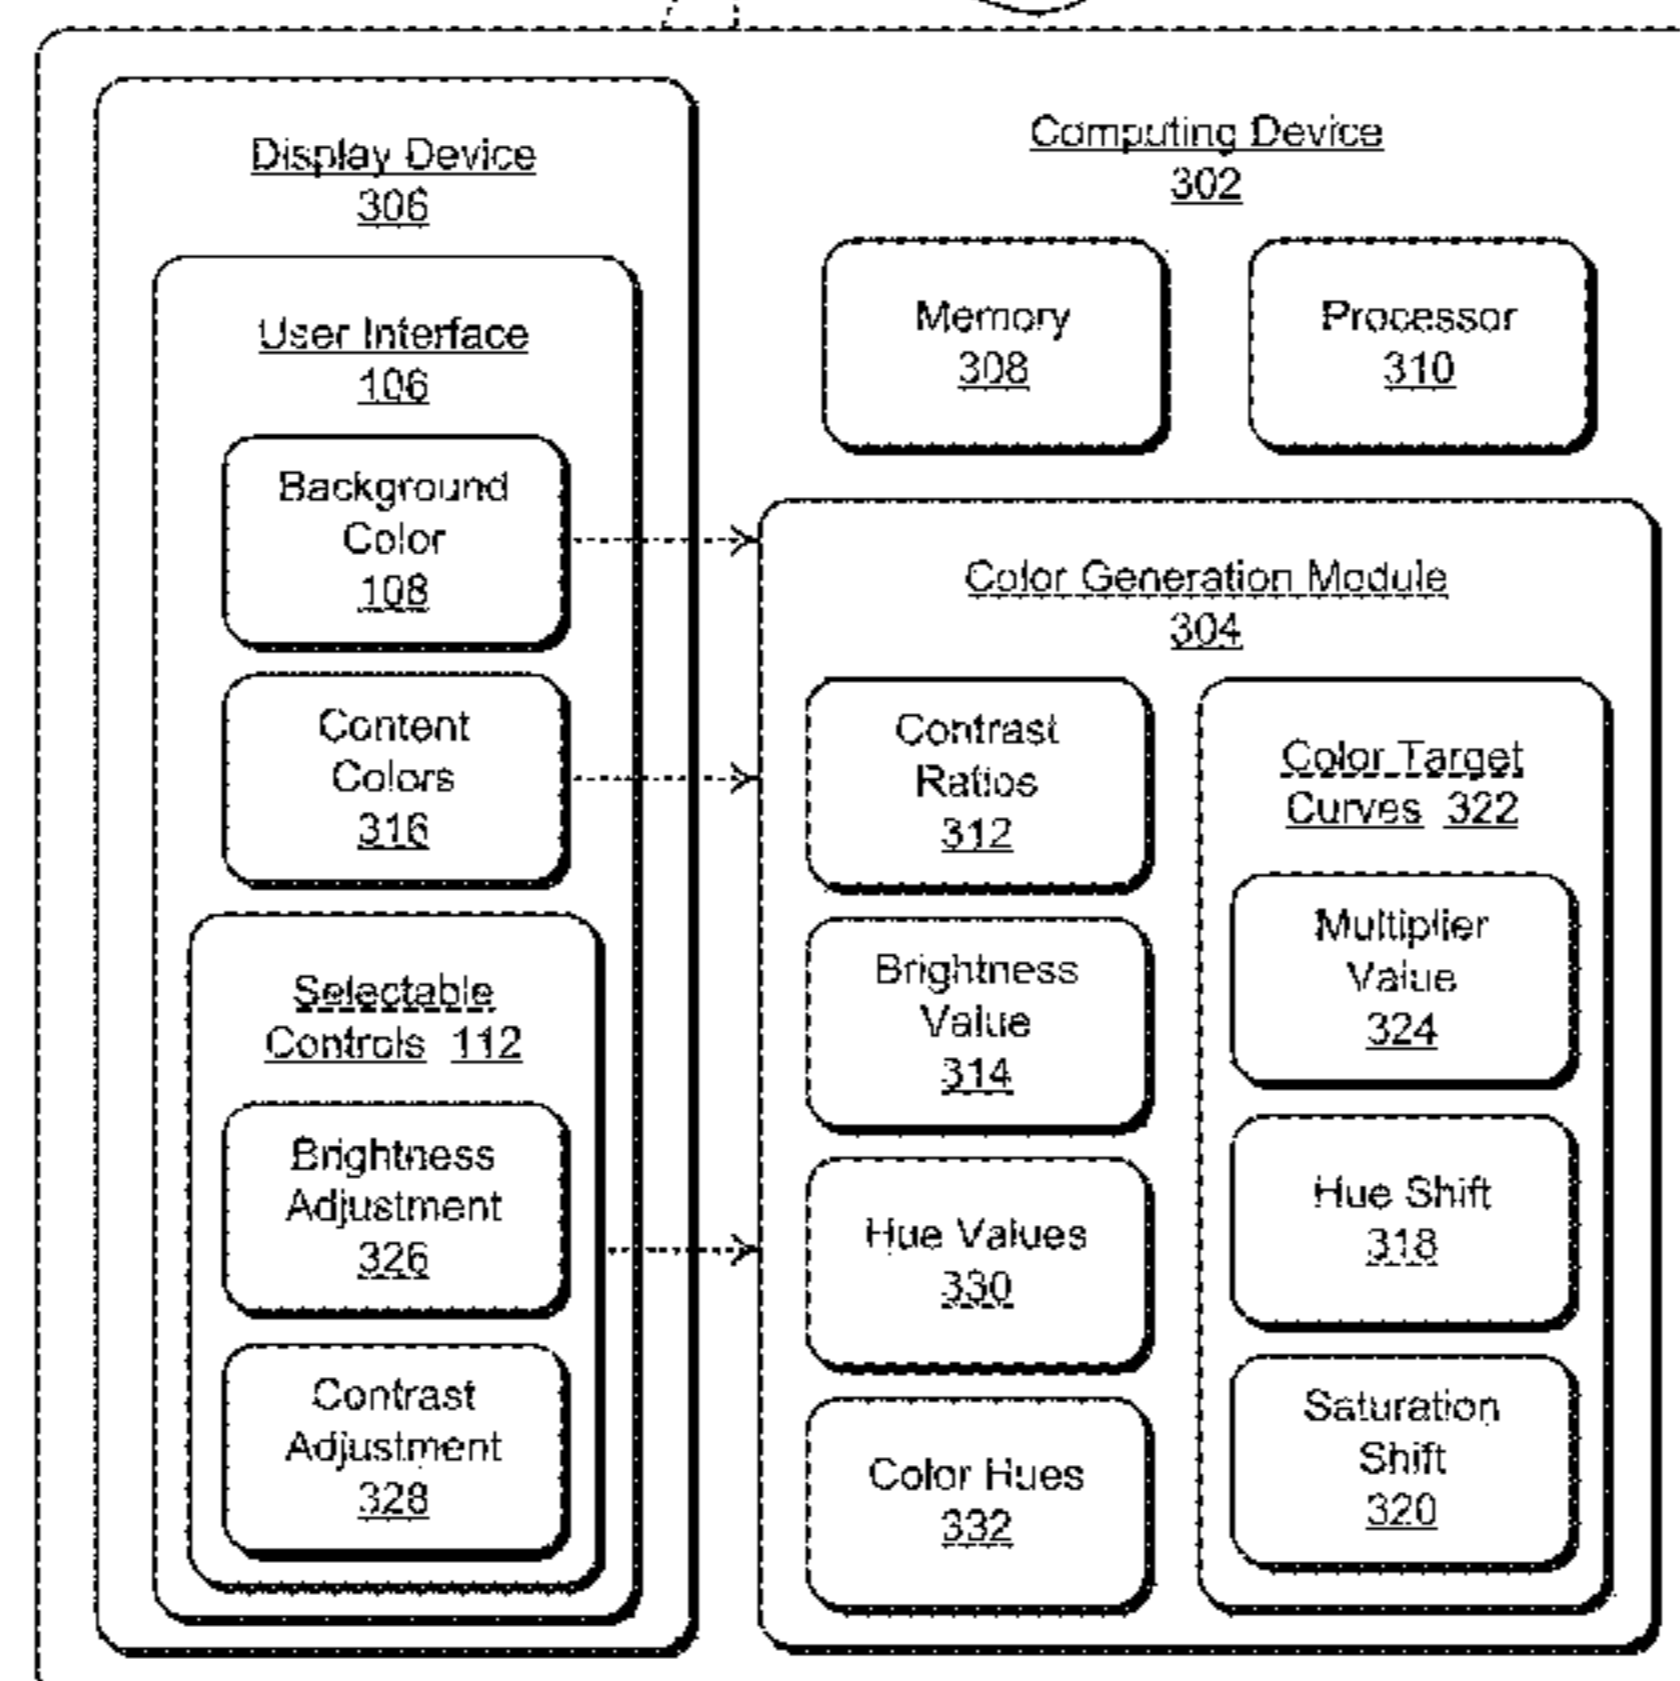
Display Device
306

User Interface
106

Background Color
108

Content Colors
316

Selectable Controls 112

Brightness Adjustment
326

Contrast Adjustment
328

Computing Device
302

Memory
308

Processor
310

Color Generation Module
304

Contrast Ratios
312

Brightness Value
314

Hue Values
330

Color Hues
332

Color Target Curves 322

Multiplier Value
324

Hue Shift
318

Saturation Shift
320